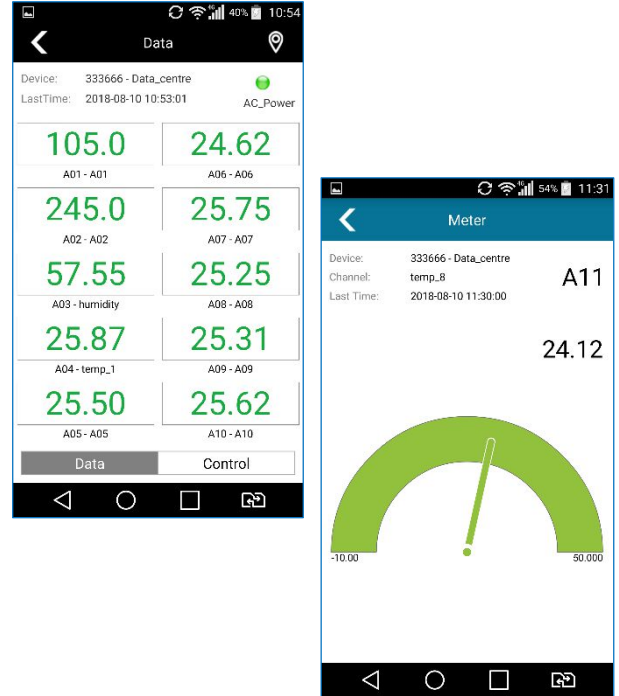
40% 10:54

Data

Device: 333666 - Data_centre
LastTime: 2018-08-10 10:53:01
AC_Power

| 105.0 | 24.62 |
|---|---|
| A01 - A01 | A06 - A06 |
| 245.0 | 25.75 |
| A02 - A02 | A07 - A07 |
| 57.55 | 25.25 |
| A03 - humidity | A08 - A08 |
| 25.87 | 25.31 |
| A04 - temp_1 | A09 - A09 |
| 25.50 | 25.62 |
| A05 - A05 | A10 - A10 |

Data Control

54% 11:31

Meter

Device: 333666 - Data_centre
Channel: temp_8
Last Time: 2018-08-10 11:30:00
A11

24.12

-10.00
50.000